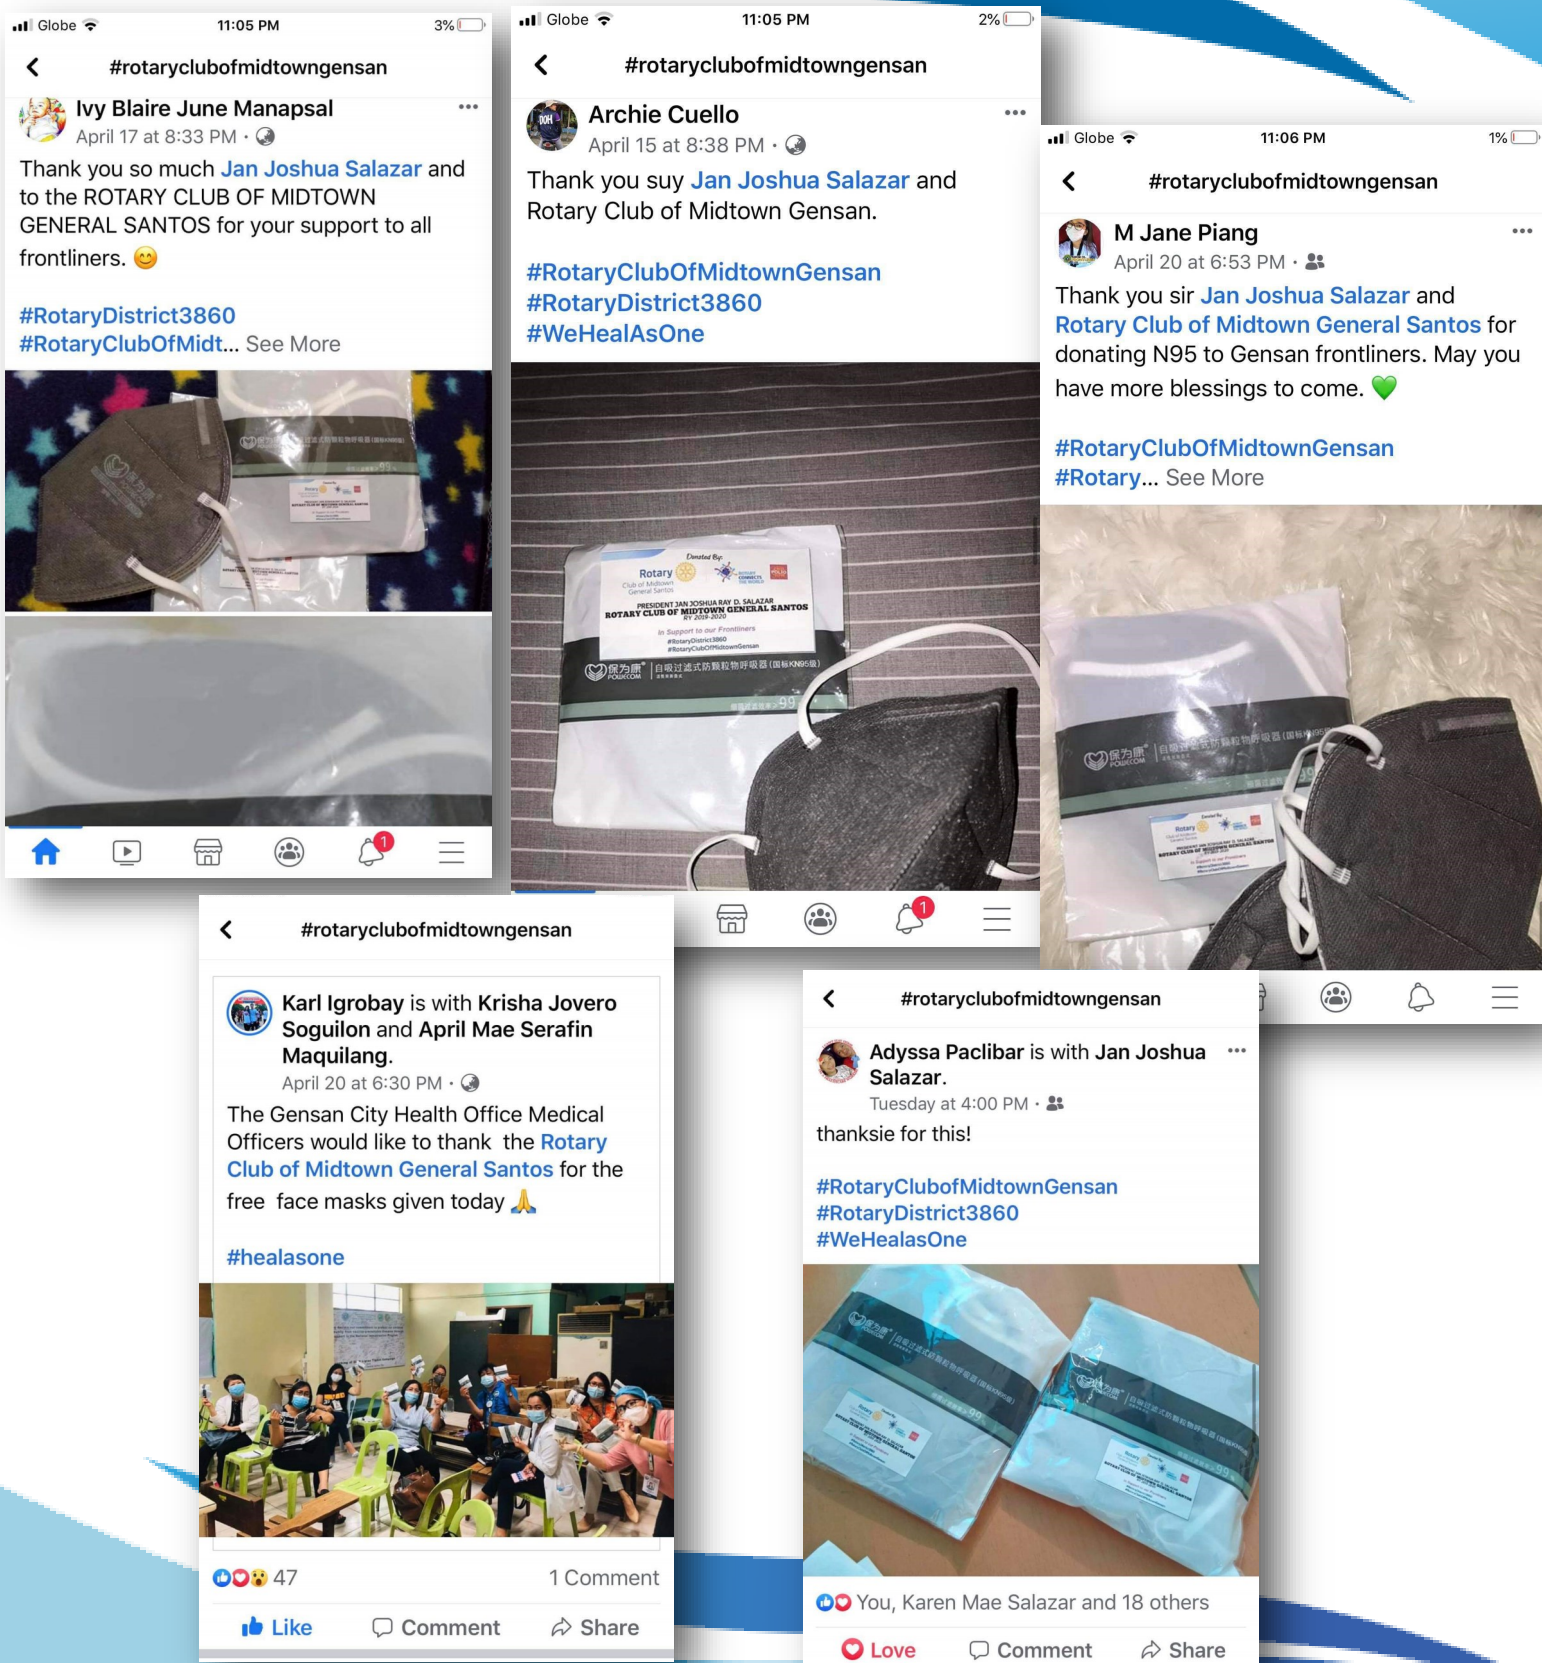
Globe 11:05 PM 3%

#rotaryclubofmidtowngensan

Ivy Blaire June Manapsal
April 17 at 8:33 PM ·

Thank you so much Jan Joshua Salazar and to the ROTARY CLUB OF MIDTOWN GENERAL SANTOS for your support to all frontliners. 😊

#RotaryDistrict3860
#RotaryClubOfMidt... See More

Globe 11:05 PM 2%

#rotaryclubofmidtowngensan

Archie Cuello
April 15 at 8:38 PM ·

Thank you suy Jan Joshua Salazar and Rotary Club of Midtown Gensan.

#RotaryClubOfMidtownGensan
#RotaryDistrict3860
#WeHealAsOne

Donated By
Rotary
Club of Midtown General Santos
PRESIDENT JAN JOSHUA RAY D. SALAZAR
ROTARY CLUB OF MIDTOWN GENERAL SANTOS
RY 2019-2020
In Support to our Frontliners
#RotaryDistrict3860
#RotaryClubOfMidtownGensan

Globe 11:06 PM 1%

#rotaryclubofmidtowngensan

M Jane Piang
April 20 at 6:53 PM ·

Thank you sir Jan Joshua Salazar and Rotary Club of Midtown General Santos for donating N95 to Gensan frontliners. May you have more blessings to come. 💚

#RotaryClubOfMidtownGensan
#Rotary... See More

#rotaryclubofmidtowngensan

Karl Igrobay is with Krisha Jovero Soguilon and April Mae Serafin Maquilang.
April 20 at 6:30 PM ·

The Gensan City Health Office Medical Officers would like to thank the Rotary Club of Midtown General Santos for the free face masks given today 🙏

#healasone

47 1 Comment

Like Comment Share

#rotaryclubofmidtowngensan

Adyssa Paclibar is with Jan Joshua Salazar.
Tuesday at 4:00 PM ·

thanksie for this!

#RotaryClubofMidtownGensan
#RotaryDistrict3860
#WeHealasOne

You, Karen Mae Salazar and 18 others

Love Comment Share